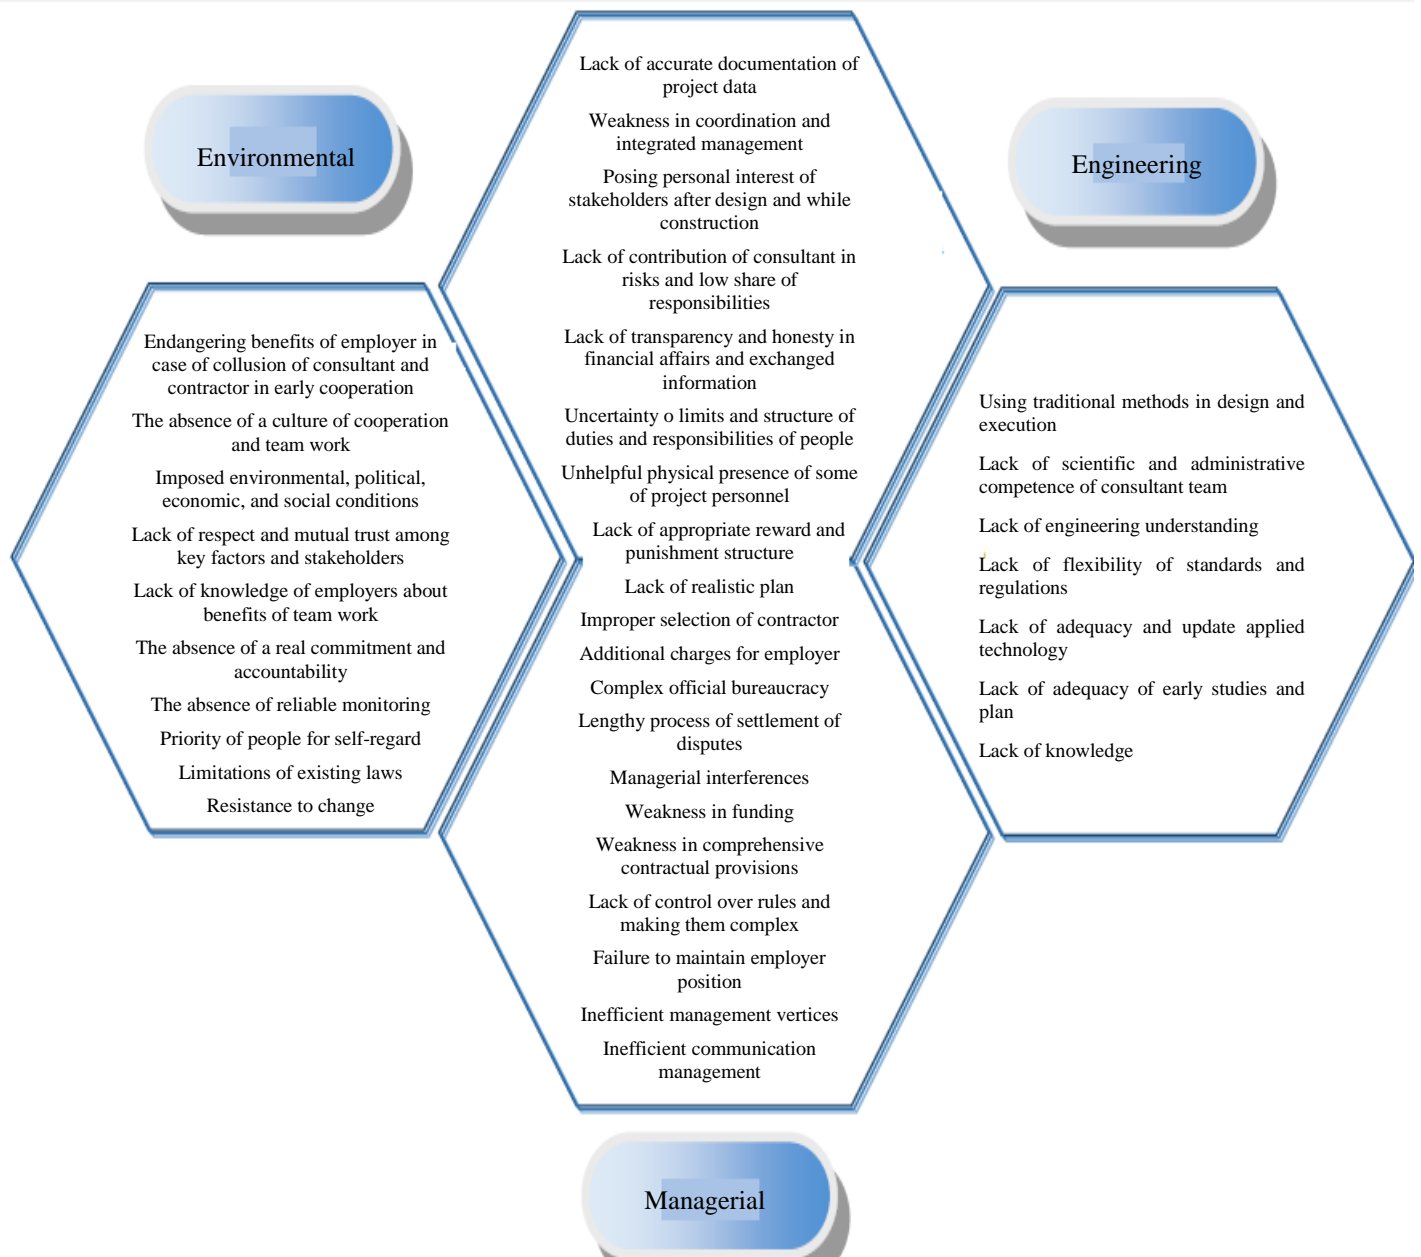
Environmental

Endangering benefits of employer in case of collusion of consultant and contractor in early cooperation

The absence of a culture of cooperation and team work

Imposed environmental, political, economic, and social conditions

Lack of respect and mutual trust among key factors and stakeholders

Lack of knowledge of employers about benefits of team work

The absence of a real commitment and accountability

The absence of reliable monitoring

Priority of people for self-regard

Limitations of existing laws

Resistance to change

Lack of accurate documentation of project data

Weakness in coordination and integrated management

Posing personal interest of stakeholders after design and while construction

Lack of contribution of consultant in risks and low share of responsibilities

Lack of transparency and honesty in financial affairs and exchanged information

Uncertainty o limits and structure of duties and responsibilities of people

Unhelpful physical presence of some of project personnel

Lack of appropriate reward and punishment structure

Lack of realistic plan

Improper selection of contractor

Additional charges for employer

Complex official bureaucracy

Lengthy process of settlement of disputes

Managerial interferences

Weakness in funding

Weakness in comprehensive contractual provisions

Lack of control over rules and making them complex

Failure to maintain employer position

Inefficient management vertices

Inefficient communication management

Managerial

Engineering

Using traditional methods in design and execution

Lack of scientific and administrative competence of consultant team

Lack of engineering understanding

Lack of flexibility of standards and regulations

Lack of adequacy and update applied technology

Lack of adequacy of early studies and plan

Lack of knowledge